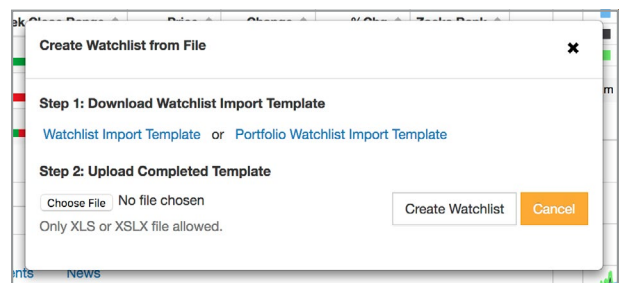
k Close Range Price Change % Chg Zacks Rank

Create Watchlist from File

✖

Step 1: Download Watchlist Import Template

Watchlist Import Template or Portfolio Watchlist Import Template

Step 2: Upload Completed Template

Choose File No file chosen

Only XLS or XSLX file allowed.

Create Watchlist

Cancel

m

ents News